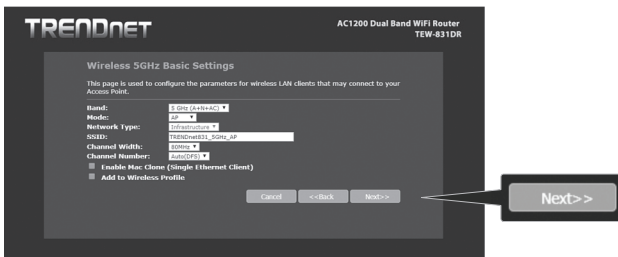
TRENDnET

AC1200 Dual Band WiFi Router
TEW-831DR

Wireless 5GHz Basic Settings

This page is used to configure the parameters for wireless LAN clients that may connect to your Access Point.

Band: 5 GHz (A+N+AC)
Mode: AP
Network Type: Infrastructure
SSID: TRENDnet831_5GHz_AP
Channel Width: 80MHz
Channel Number: Auto(DFS)

Enable Mac Clone (Single Ethernet Client)
Add to Wireless Profile

Cancel <<Back Next>>

Next>>